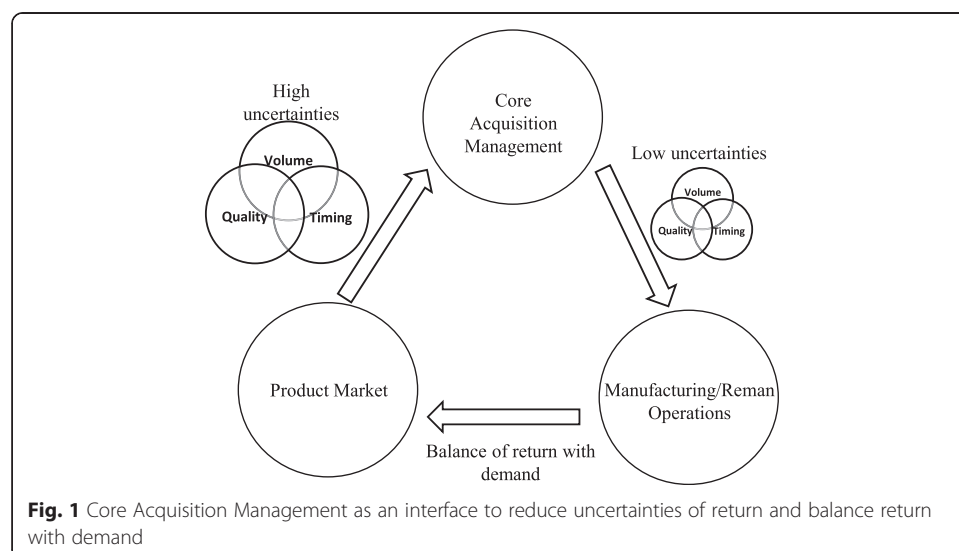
High uncertainties

Volume

Quality

Timing

Core Acquisition Management

Low uncertainties

Volume

Quality

Timing

Product Market

Manufacturing/Reman Operations

Balance of return with demand

**Fig. 1** Core Acquisition Management as an interface to reduce uncertainties of return and balance return with demand